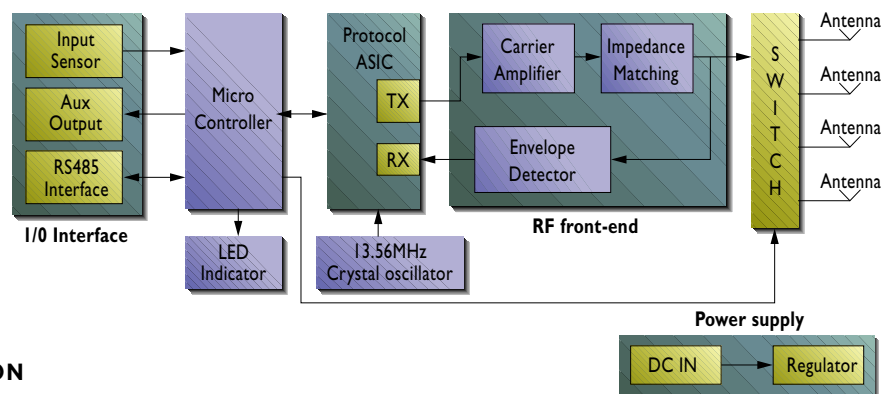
Input Sensor

Aux Output

RS485 Interface

I/0 Interface

Micro Controller

LED Indicator

Protocol ASIC

TX

RX

13.56MHz Crystal oscillator

Carrier Amplifier

Impedance Matching

Envelope Detector

RF front-end

S W I T C H

Antenna

Antenna

Antenna

Antenna

Power supply

DC IN

Regulator

ON